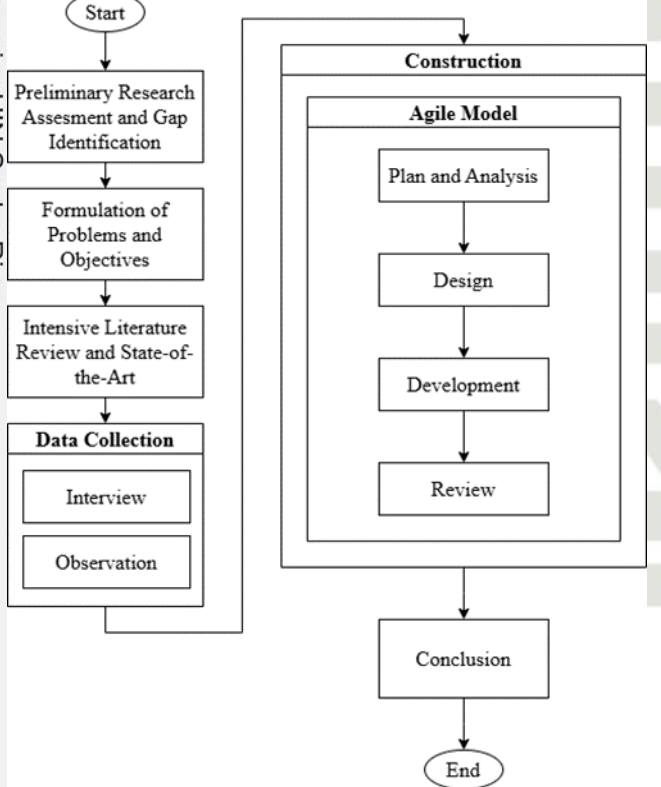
Start

Preliminary Research Assesment and Gap Identification

Formulation of Problems and Objectives

Intensive Literature Review and State-of-the-Art

Data Collection

Interview

Observation

Construction

Agile Model

Plan and Analysis

Design

Development

Review

Conclusion

End